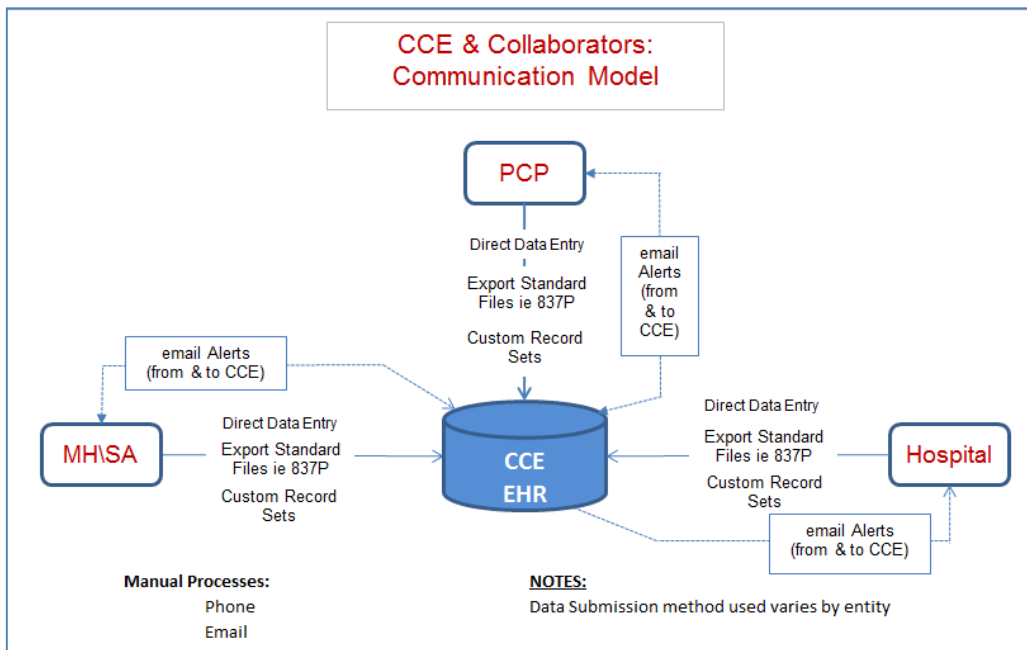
CCE & Collaborators: Communication Model

PCP

Direct Data Entry

Export Standard Files ie 837P

Custom Record Sets

email Alerts (from & to CCE)

email Alerts (from & to CCE)

MH\SA

Direct Data Entry

Export Standard Files ie 837P

Custom Record Sets

CCE EHR

Direct Data Entry

Export Standard Files ie 837P

Custom Record Sets

Hospital

email Alerts (from & to CCE)

Manual Processes:
Phone
Email

NOTES:
Data Submission method used varies by entity